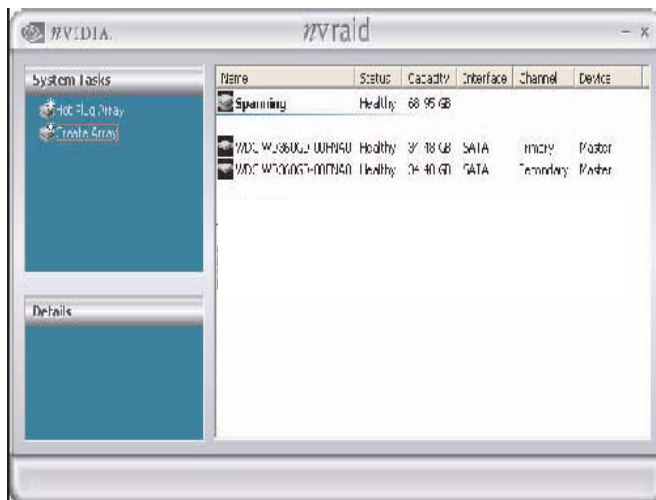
NVIDIA. nvraid – x

System Tasks
Hot PLug Array
Create Array

Details

| Name | Status | Capacity | Interface | Channel | Device |
|---|---|---|---|---|---|
| Spanning | Healthy | 68.95 GB | | | |
| WDC WD360GD-00FNA0 | Healthy | 3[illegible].48 GB | SATA | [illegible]mary | Master |
| WDC WD360GD-00FNA0 | Healthy | 34.40 GB | SATA | Secondary | Master |